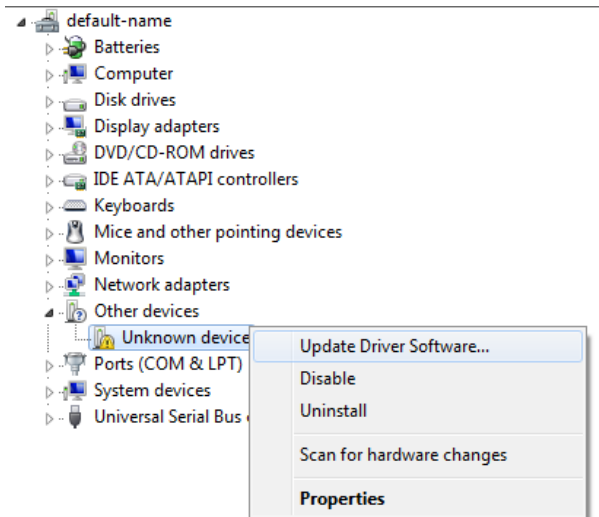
default-name
Batteries
Computer
Disk drives
Display adapters
DVD/CD-ROM drives
IDE ATA/ATAPI controllers
Keyboards
Mice and other pointing devices
Monitors
Network adapters
Other devices
Unknown device
Ports (COM & LPT)
System devices
Universal Serial Bus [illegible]

Update Driver Software...
Disable
Uninstall
Scan for hardware changes
Properties